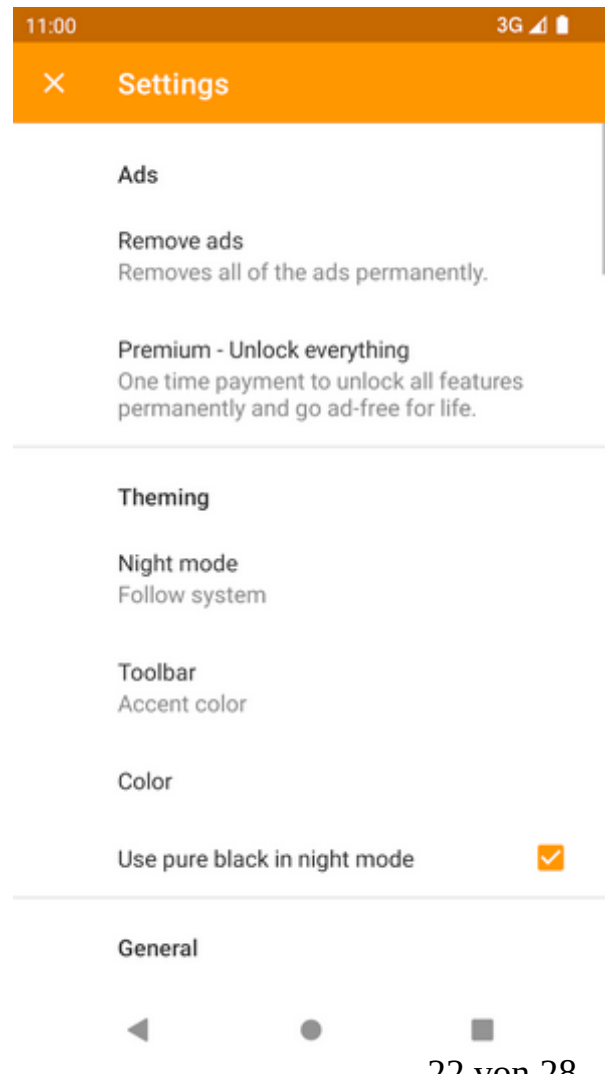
11:00

3G

×

Settings

Ads

Remove ads
Removes all of the ads permanently.

Premium - Unlock everything
One time payment to unlock all features permanently and go ad-free for life.

Theming

Night mode
Follow system

Toolbar
Accent color

Color

Use pure black in night mode

General

22 von 28